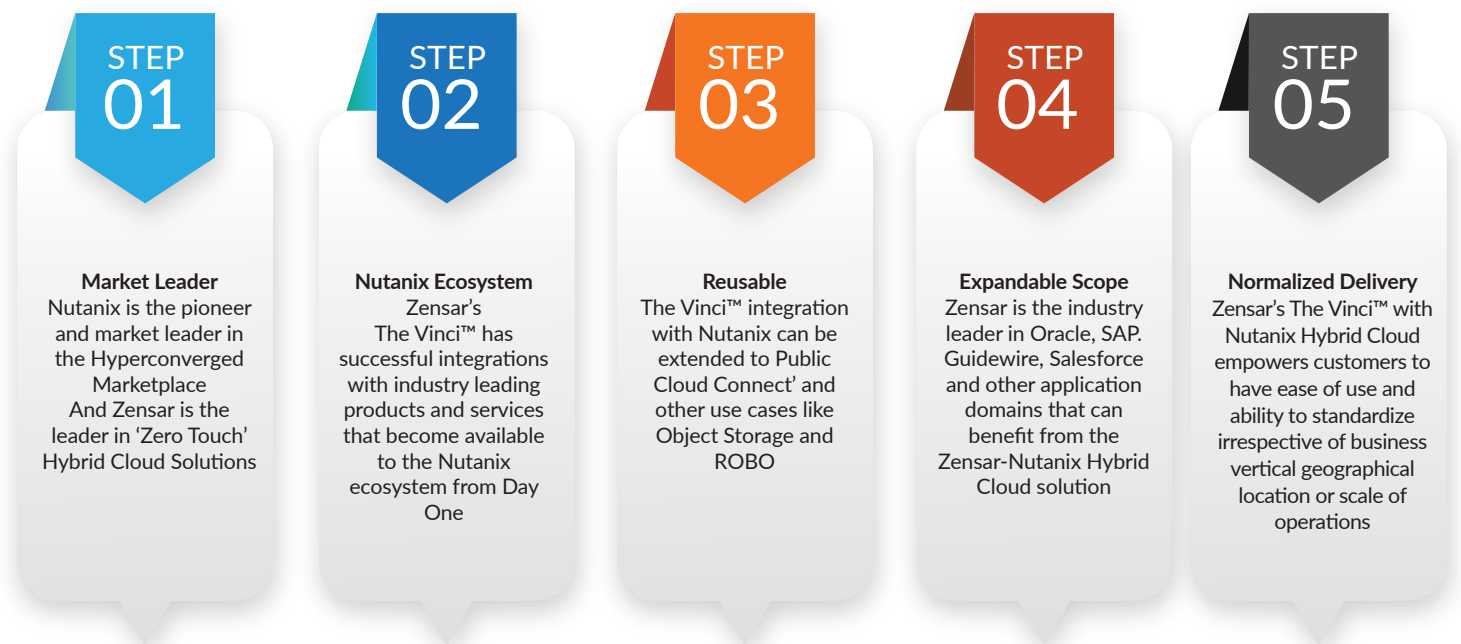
STEP
01

Market Leader
Nutanix is the pioneer and market leader in the Hyperconverged Marketplace
And Zensar is the leader in ‘Zero Touch’ Hybrid Cloud Solutions

STEP
02

Nutanix Ecosystem
Zensar’s
The Vinci™ has successful integrations with industry leading products and services that become available to the Nutanix ecosystem from Day One

STEP
03

Reusable
The Vinci™ integration with Nutanix can be extended to Public Cloud Connect’ and other use cases like Object Storage and ROBO

STEP
04

Expandable Scope
Zensar is the industry leader in Oracle, SAP. Guidewire, Salesforce and other application domains that can benefit from the Zensar-Nutanix Hybrid Cloud solution

STEP
05

Normalized Delivery
Zensar’s The Vinci™ with Nutanix Hybrid Cloud empowers customers to have ease of use and ability to standardize irrespective of business vertical geographical location or scale of operations